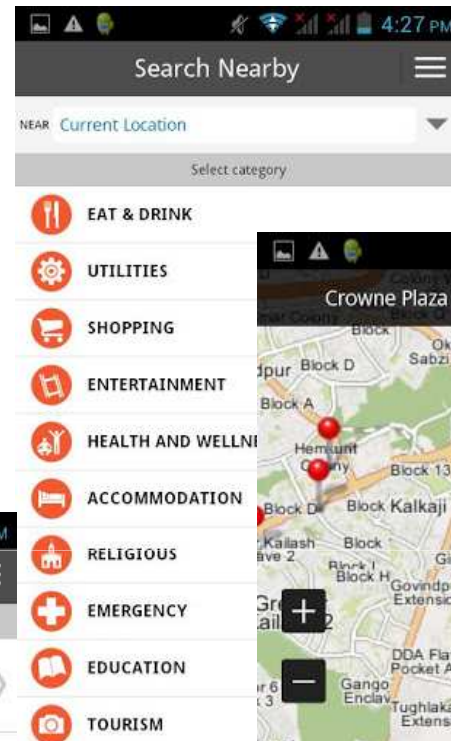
4:27 PM

Search Nearby

NEAR Current Location

Select category

EAT & DRINK

UTILITIES

SHOPPING

ENTERTAINMENT

HEALTH AND WELLNE

ACCOMMODATION

RELIGIOUS

EMERGENCY

EDUCATION

TOURISM

Crowne Plaza

Block

dpur Block D

Block A

Hemkunt Colony

Block 13

Block D

Block Kalkaji

Kailash ave 2

Block

Block H

Govindpuri Extension

DDA Flat Pocket A

Gango Enclave

Tughlakabad Extension

Sabzi

+

−